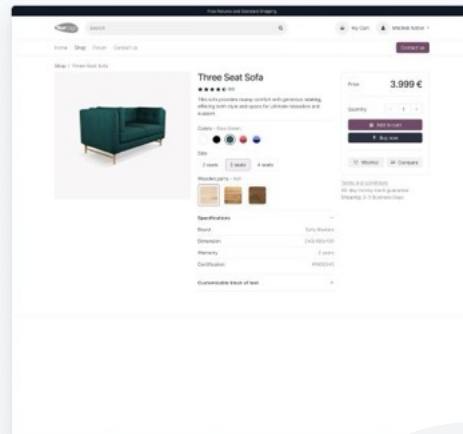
Free Returns and Standard Shipping

Search

My Cart

Mitchell Admin

Home Shop Forum Contact us

Contact us

Shop / Three Seat Sofa

Three Seat Sofa

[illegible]

This sofa provides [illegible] comfort with generous seating, offering both style and space for ultimate relaxation and support.

Colors - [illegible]

Size

2 seats 3 seats 4 seats

Wooden parts - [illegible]

Specifications

| | |
|---|---|
| Brand | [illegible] |
| Dimension | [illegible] |
| Warranty | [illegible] |
| Certification | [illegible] |

Customizable block of text

Price 3.999 €

Quantity - 1 +

Add to cart

Buy now

Wishlist Compare

Terms and Conditions
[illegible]
Shipping: 2-3 Business Days